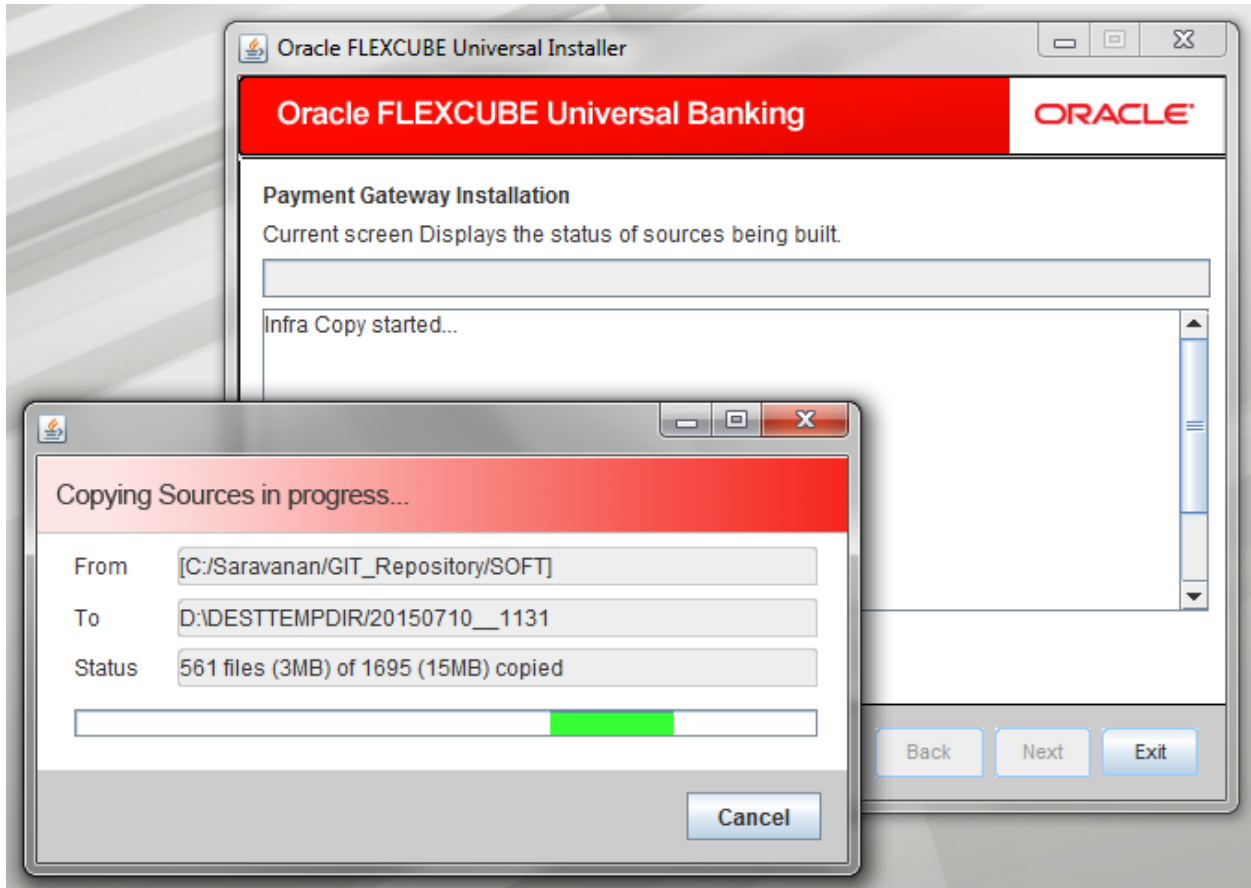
Oracle FLEXCUBE Universal Installer

Oracle FLEXCUBE Universal Banking

ORACLE

Payment Gateway Installation

Current screen Displays the status of sources being built.

Infra Copy started...

Copying Sources in progress...

From [C:/Saravanan/GIT_Repository/SOFT]

To D:\DESTTEMPDIR/20150710__1131

Status 561 files (3MB) of 1695 (15MB) copied

Cancel

Back

Next

Exit